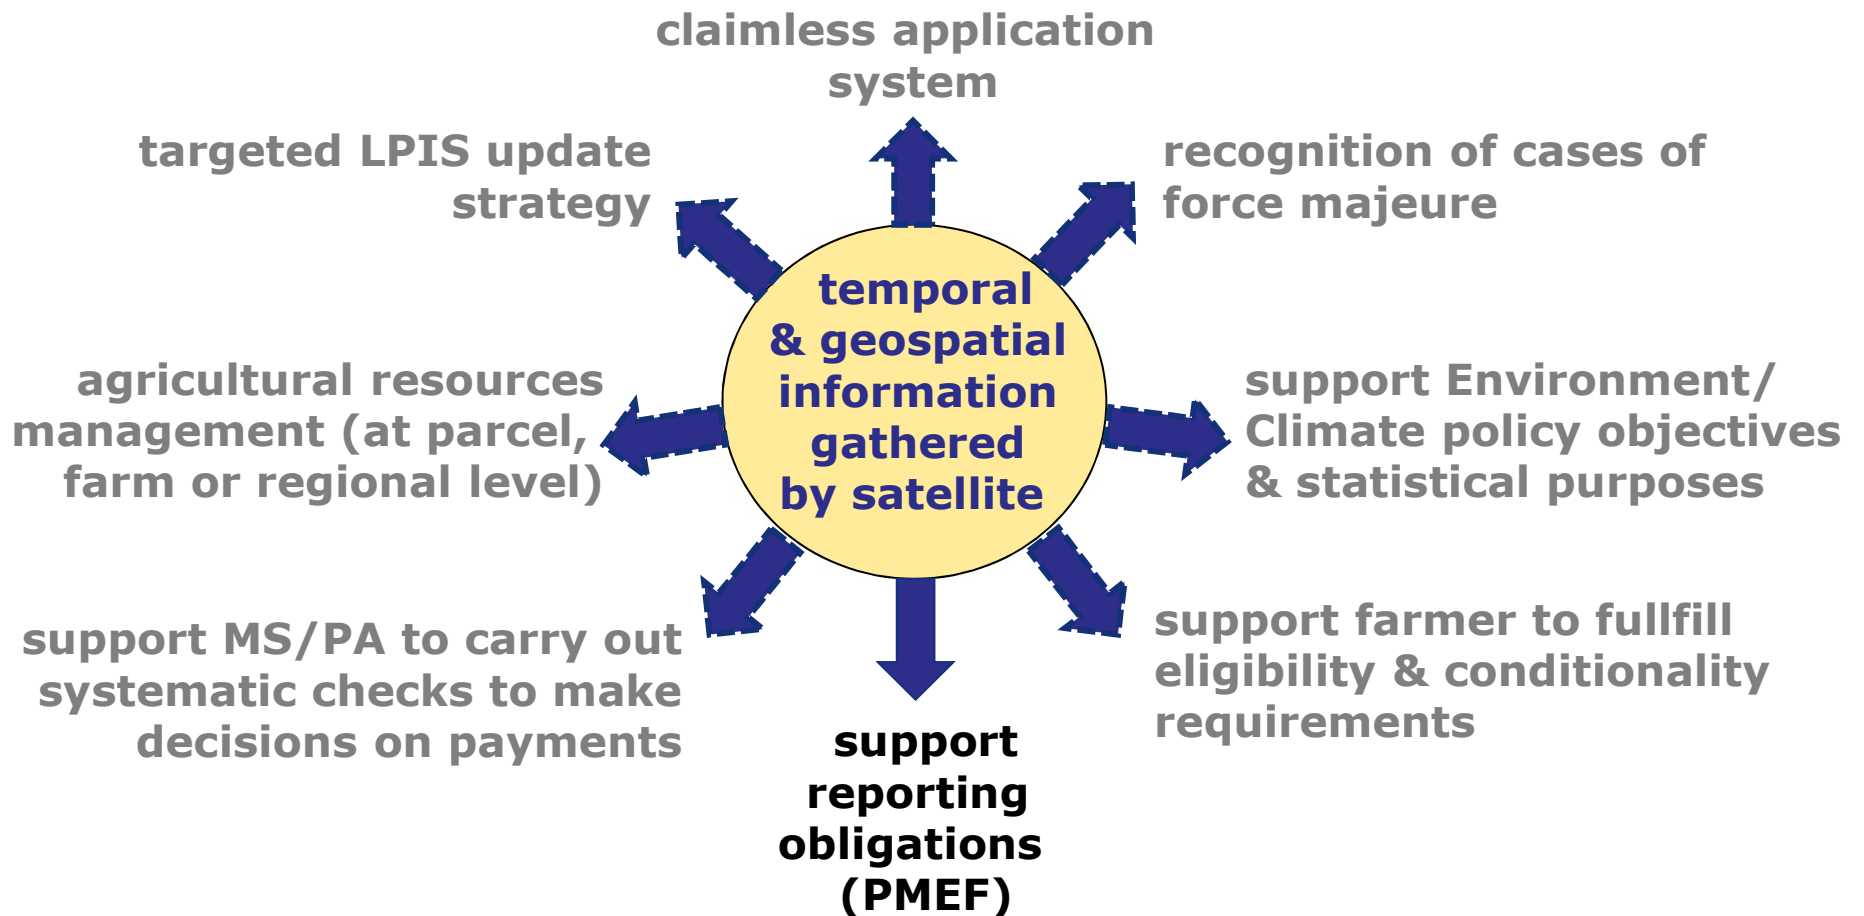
claimless application system

targeted LPIS update strategy

recognition of cases of force majeure

temporal & geospatial information gathered by satellite

agricultural resources management (at parcel, farm or regional level)

support Environment/ Climate policy objectives & statistical purposes

support MS/PA to carry out systematic checks to make decisions on payments

support farmer to fullfill eligibility & conditionality requirements

support reporting obligations (PMEF)